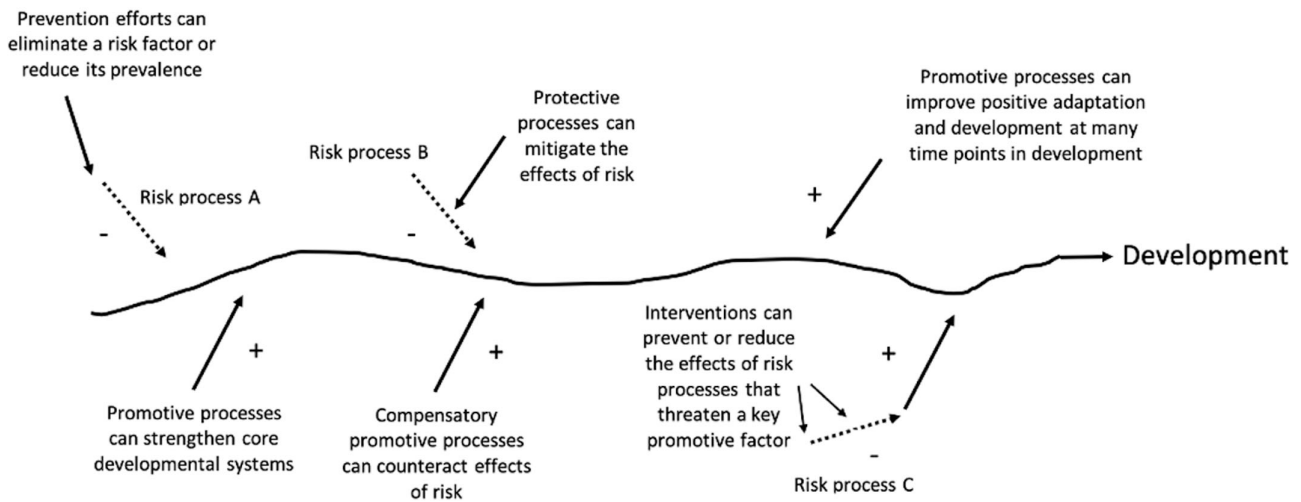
Prevention efforts can eliminate a risk factor or reduce its prevalence

Risk process A

-

Risk process B

Protective processes can mitigate the effects of risk

-

Promotive processes can improve positive adaptation and development at many time points in development

+

Development

+

Promotive processes can strengthen core developmental systems

+

Compensatory promotive processes can counteract effects of risk

Interventions can prevent or reduce the effects of risk processes that threaten a key promotive factor

+

-

Risk process C